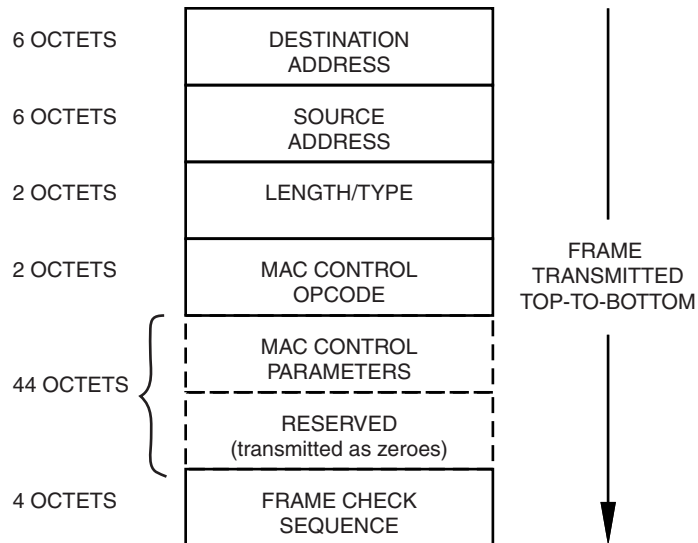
6 OCTETS
DESTINATION ADDRESS

6 OCTETS
SOURCE ADDRESS

2 OCTETS
LENGTH/TYPE

2 OCTETS
MAC CONTROL OPCODE

44 OCTETS
MAC CONTROL PARAMETERS

RESERVED (transmitted as zeroes)

4 OCTETS
FRAME CHECK SEQUENCE

FRAME TRANSMITTED TOP-TO-BOTTOM